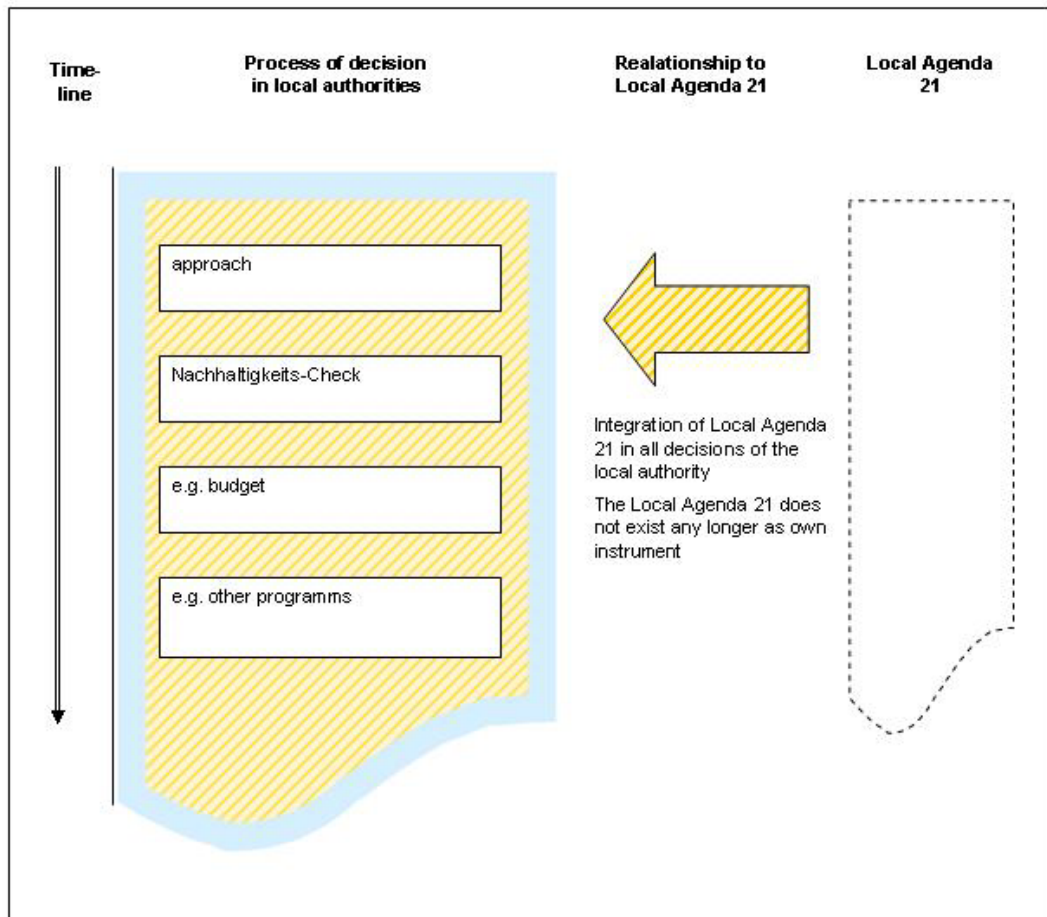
Time-line

Process of decision in local authorities

Realationship to Local Agenda 21

Local Agenda 21

approach

Nachhaltigkeits-Check

e.g. budget

e.g. other programms

Integration of Local Agenda 21 in all decisions of the local authority

The Local Agenda 21 does not exist any longer as own instrument